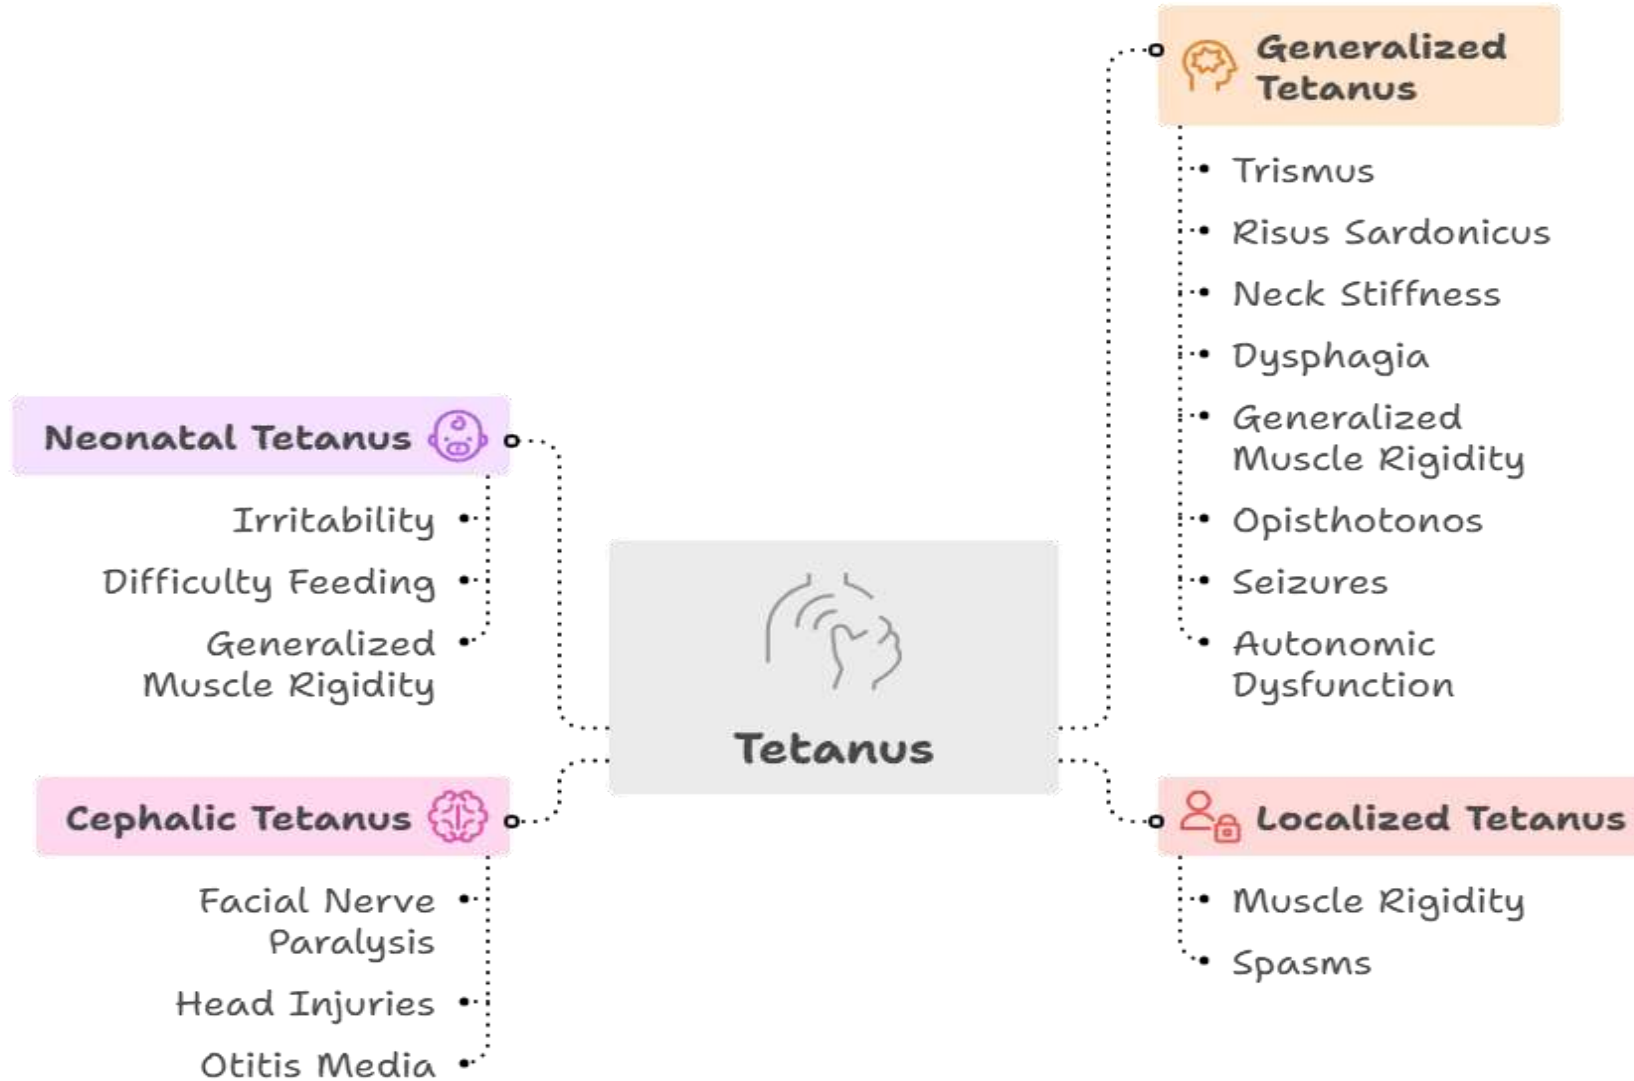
Generalized Tetanus

Trismus

Risus Sardonicus

Neck Stiffness

Dysphagia

Generalized Muscle Rigidity

Opisthotonos

Seizures

Autonomic Dysfunction

Neonatal Tetanus

Irritability

Difficulty Feeding

Generalized Muscle Rigidity

Tetanus

Cephalic Tetanus

Facial Nerve Paralysis

Head Injuries

Otitis Media

Localized Tetanus

Muscle Rigidity

Spasms